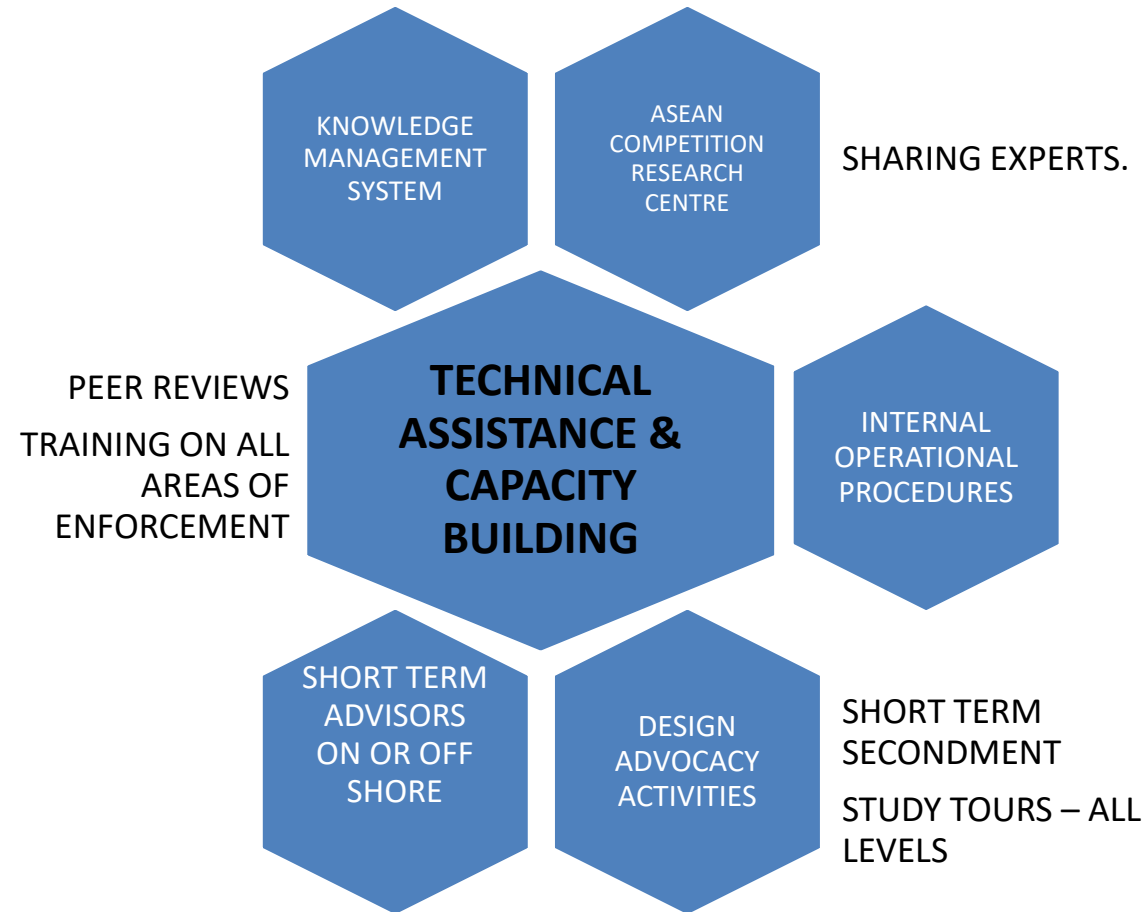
KNOWLEDGE MANAGEMENT SYSTEM

ASEAN COMPETITION RESEARCH CENTRE

SHARING EXPERTS.

PEER REVIEWS

TRAINING ON ALL AREAS OF ENFORCEMENT

TECHNICAL ASSISTANCE & CAPACITY BUILDING

INTERNAL OPERATIONAL PROCEDURES

SHORT TERM ADVISORS ON OR OFF SHORE

DESIGN ADVOCACY ACTIVITIES

SHORT TERM SECONDMENT

STUDY TOURS – ALL LEVELS